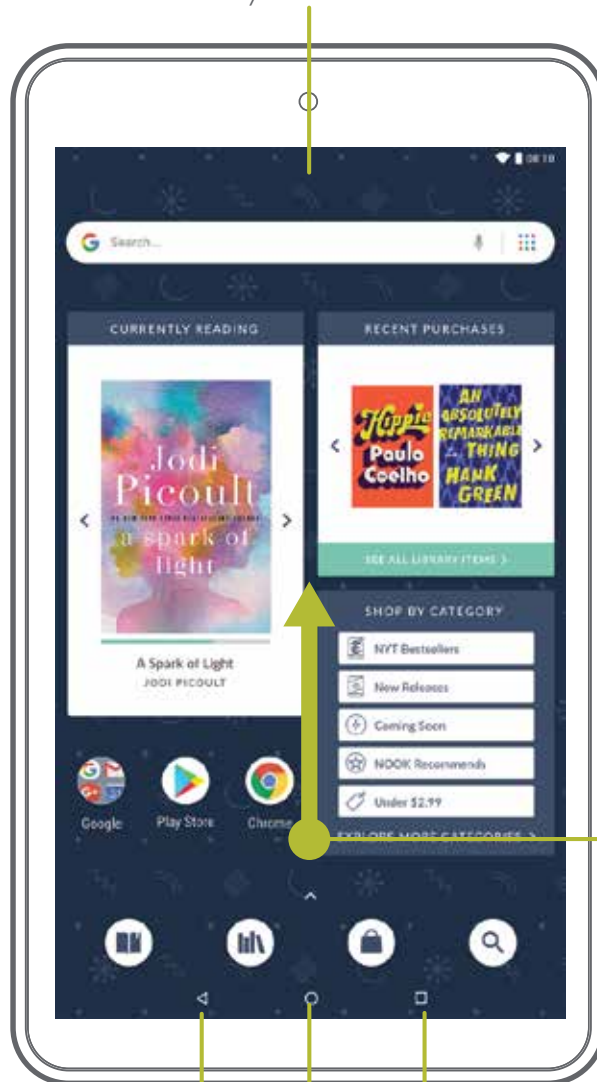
08:10

Search...

CURRENTLY READING

Jodi Picoult

#1 NEW YORK TIMES BESTSELLING AUTHOR

a spark of light

A Spark of Light

JODI PICOULT

RECENT PURCHASES

Hippie

Paulo Coelho

AN ABSOLUTELY REMARKABLE THING

HANK GREEN

SEE ALL LIBRARY ITEMS >

SHOP BY CATEGORY

NYT Bestsellers

New Releases

Coming Soon

NOOK Recommends

Under $2.99

EXPLORE MORE CATEGORIES >

Google

Play Store

Chrome